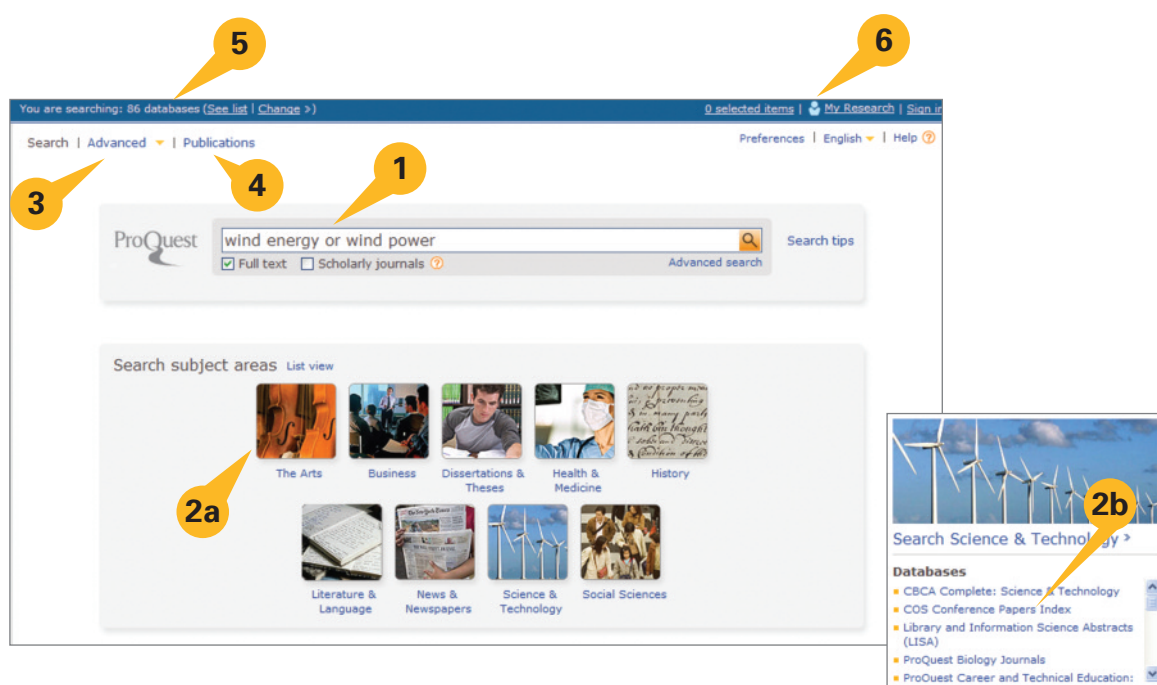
5

6

You are searching: 86 databases (See list | Change >)

0 selected items | My Research | Sign in

Search | Advanced | Publications

Preferences | English | Help

3

4

1

ProQuest

wind energy or wind power

Full text Scholarly journals

Advanced search

Search tips

Search subject areas List view

The Arts

Business

Dissertations & Theses

Health & Medicine

History

2a

Literature & Language

News & Newspapers

Science & Technology

Social Sciences

2b

Search Science & Technology >

Databases

CBCA Complete: Science & Technology

COS Conference Papers Index

Library and Information Science Abstracts (LISA)

ProQuest Biology Journals

ProQuest Career and Technical Education: